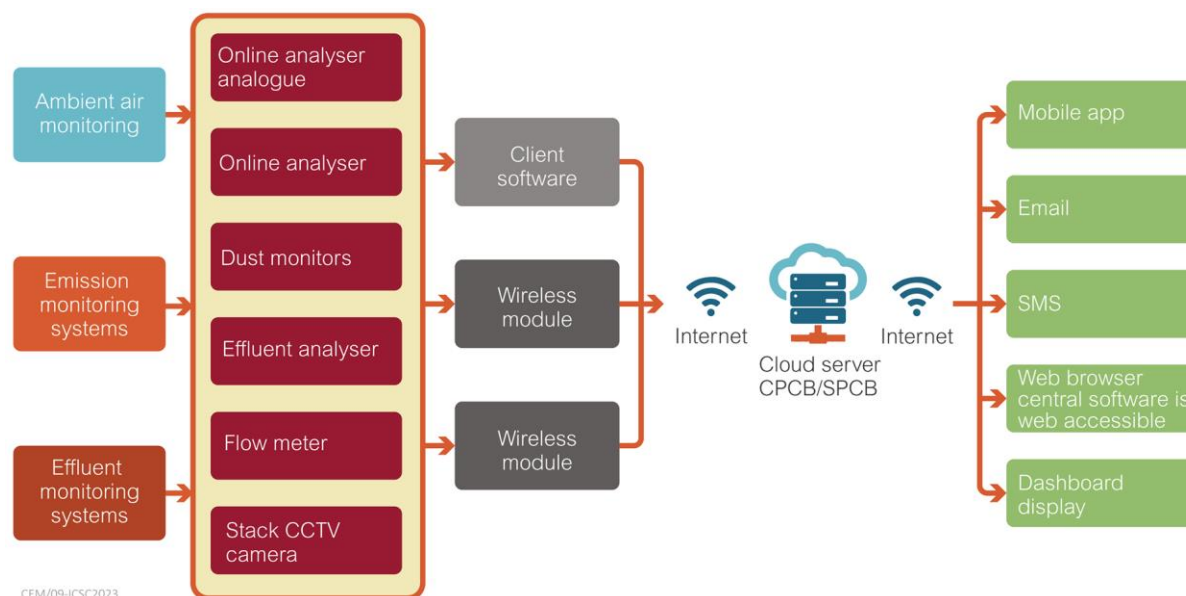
Ambient air monitoring

Emission monitoring systems

Effluent monitoring systems

Online analyser analogue

Online analyser

Dust monitors

Effluent analyser

Flow meter

Stack CCTV camera

Client software

Wireless module

Wireless module

Internet

Cloud server CPCB/SPCB

Internet

Mobile app

Email

SMS

Web browser central software is web accessible

Dashboard display

CEM/09-ICSC2023